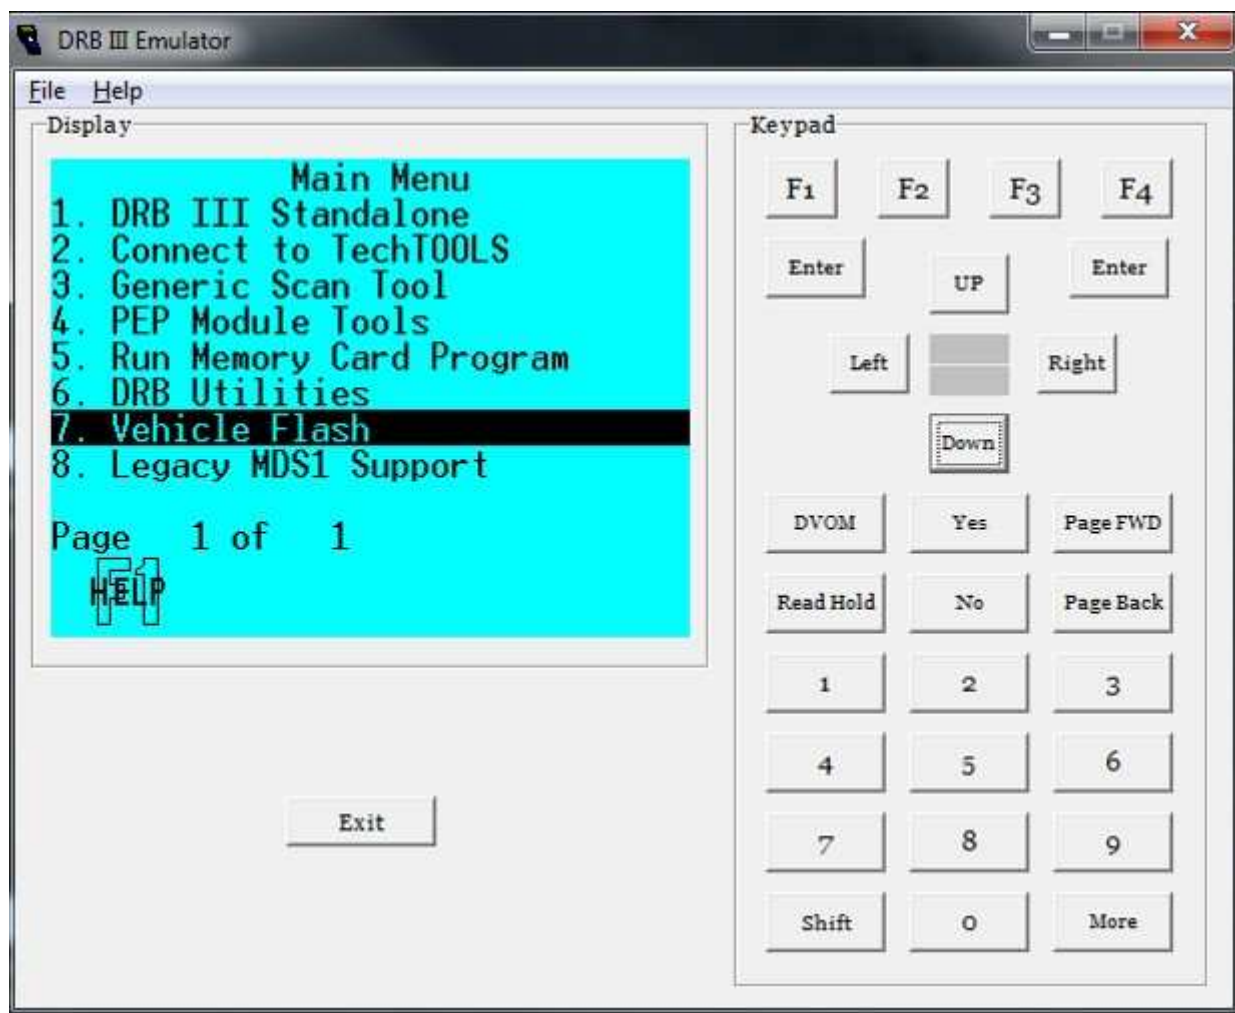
DRB III Emulator

File Help

Display

Main Menu
1. DRB III Standalone
2. Connect to TechTOOLS
3. Generic Scan Tool
4. PEP Module Tools
5. Run Memory Card Program
6. DRB Utilities
7. Vehicle Flash
8. Legacy MDS1 Support

Page 1 of 1
HELP F1

Exit

Keypad

F1 F2 F3 F4

Enter UP Enter

Left Right

Down

DVOM Yes Page FWD

Read Hold No Page Back

1 2 3

4 5 6

7 8 9

Shift 0 More